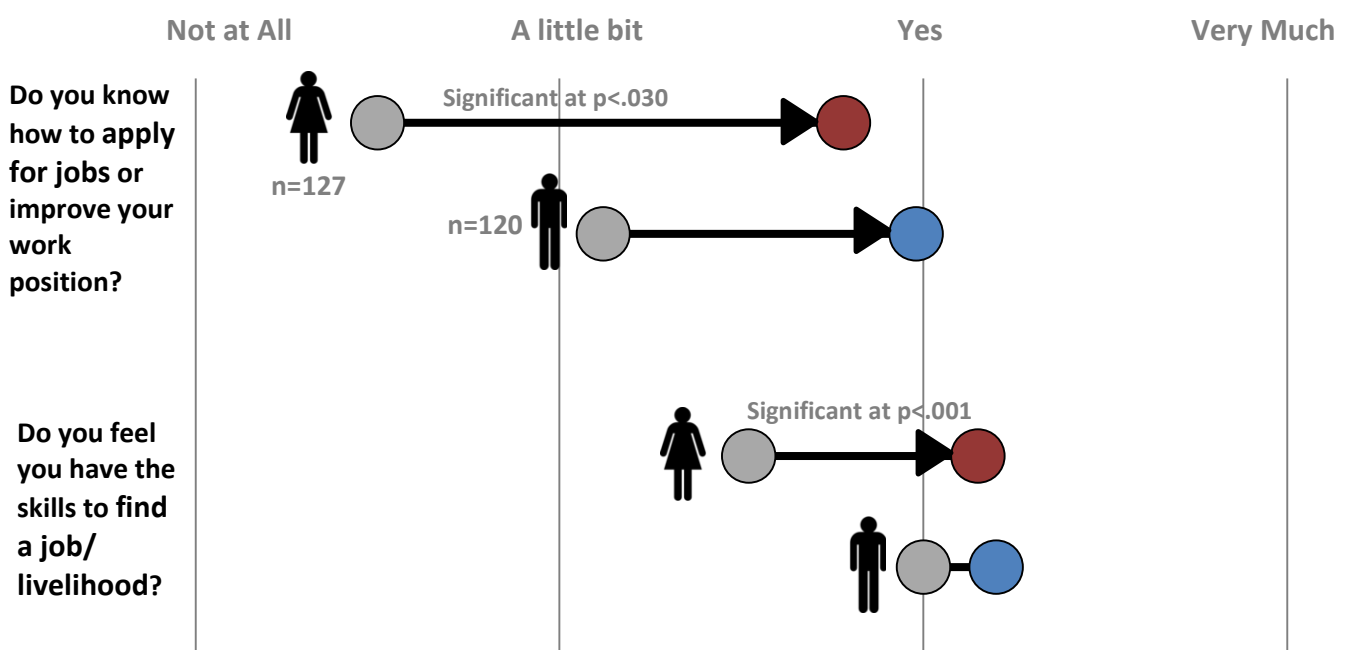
Not at All A little bit Yes Very Much

Do you know how to apply for jobs or improve your work position?

Significant at p<.030

n=127

n=120

Do you feel you have the skills to find a job/ livelihood?

Significant at p<.001